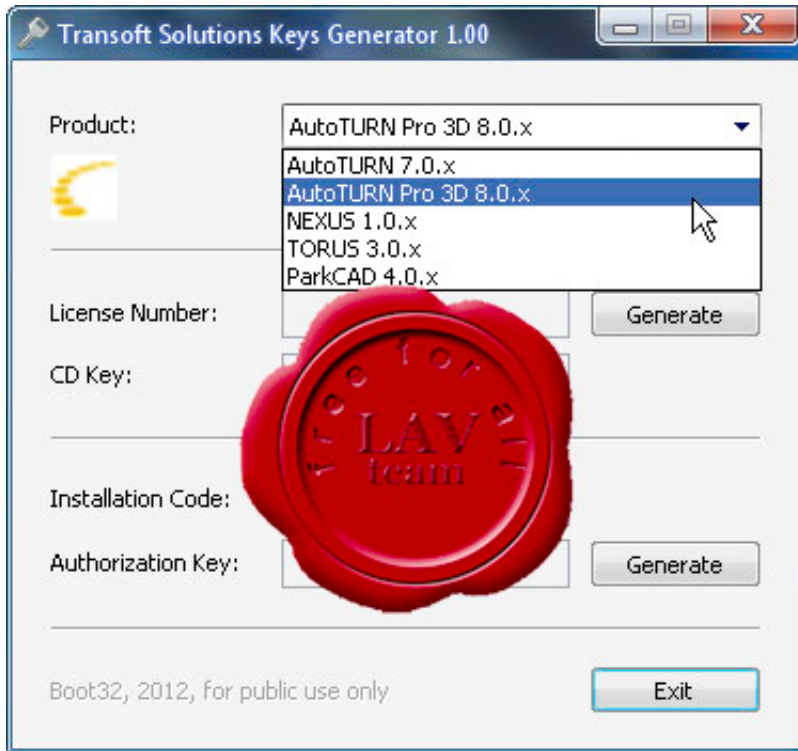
Transsoft Solutions Keys Generator 1.00

Product: AutoTURN Pro 3D 8.0.x

AutoTURN 7.0.x
AutoTURN Pro 3D 8.0.x
NEXUS 1.0.x
TORUS 3.0.x
ParkCAD 4.0.x

License Number:
Generate

CD Key:

free for all
LAV
team

Installation Code:

Authorization Key:
Generate

Boot32, 2012, for public use only
Exit